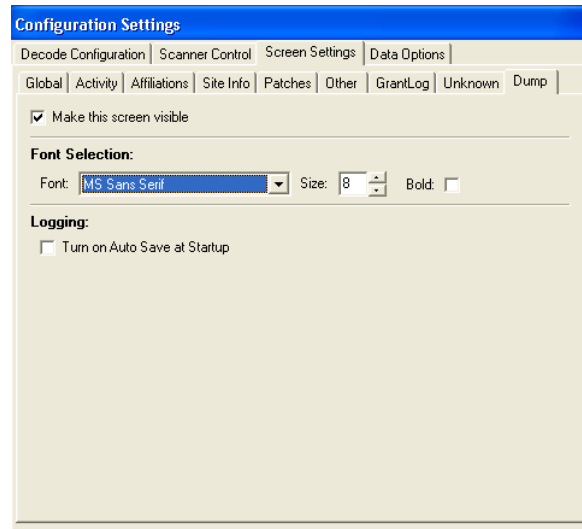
Configuration Settings

Decode Configuration | Scanner Control | Screen Settings | Data Options

Global | Activity | Affiliations | Site Info | Patches | Other | GrantLog | Unknown | Dump

☑ Make this screen visible

Font Selection:

Font: MS Sans Serif Size: 8 Bold: ☐

Logging:

☐ Turn on Auto Save at Startup